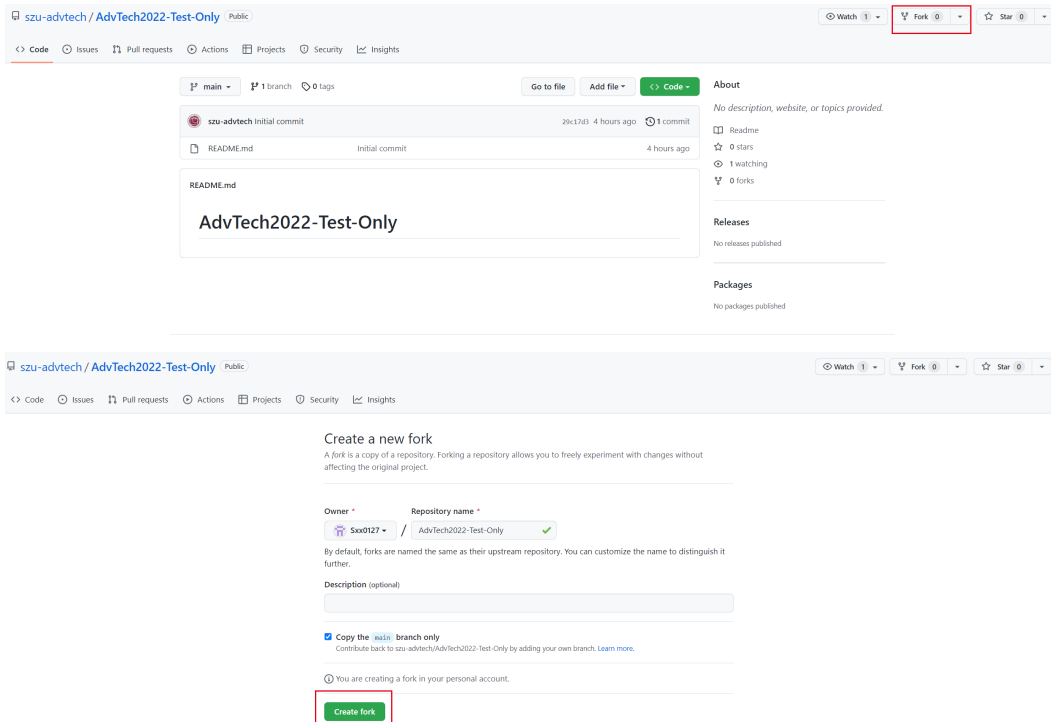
szu-advtech / AdvTech2022-Test-Only Public

Watch 1 Fork 0 Star 0

Code Issues Pull requests Actions Projects Security Insights

main 1 branch 0 tags

Go to file Add file Code

szu-advtech Initial commit 29c17d3 4 hours ago 1 commit

README.md Initial commit 4 hours ago

README.md

AdvTech2022-Test-Only

About

No description, website, or topics provided.

Readme

0 stars

1 watching

0 forks

Releases

No releases published

Packages

No packages published

szu-advtech / AdvTech2022-Test-Only Public

Watch 1 Fork 0 Star 0

Code Issues Pull requests Actions Projects Security Insights

Create a new fork

A *fork* is a copy of a repository. Forking a repository allows you to freely experiment with changes without affecting the original project.

Owner * Repository name *

Sxx0127 / AdvTech2022-Test-Only

By default, forks are named the same as their upstream repository. You can customize the name to distinguish it further.

Description (optional)

Copy the main branch only

Contribute back to szu-advtech/AdvTech2022-Test-Only by adding your own branch. Learn more.

You are creating a fork in your personal account.

Create fork